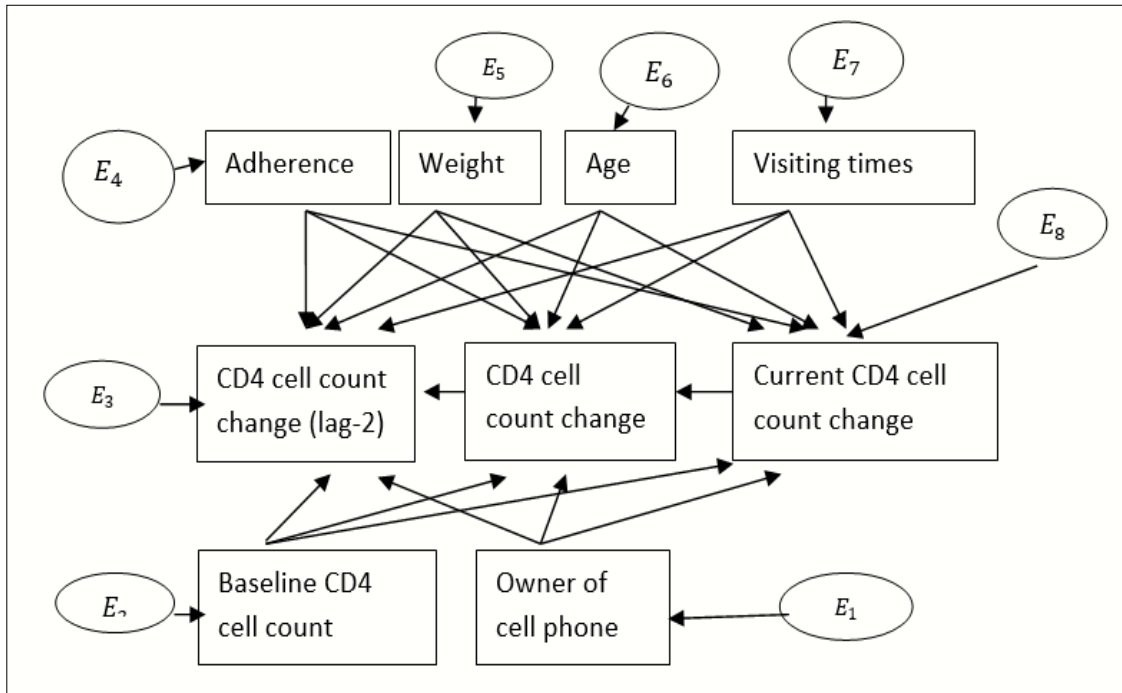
$E_5$

$E_6$

$E_7$

$E_4$

Adherence

Weight

Age

Visiting times

$E_8$

$E_3$

CD4 cell count change (lag-2)

CD4 cell count change

Current CD4 cell count change

$E_2$

Baseline CD4 cell count

Owner of cell phone

$E_1$